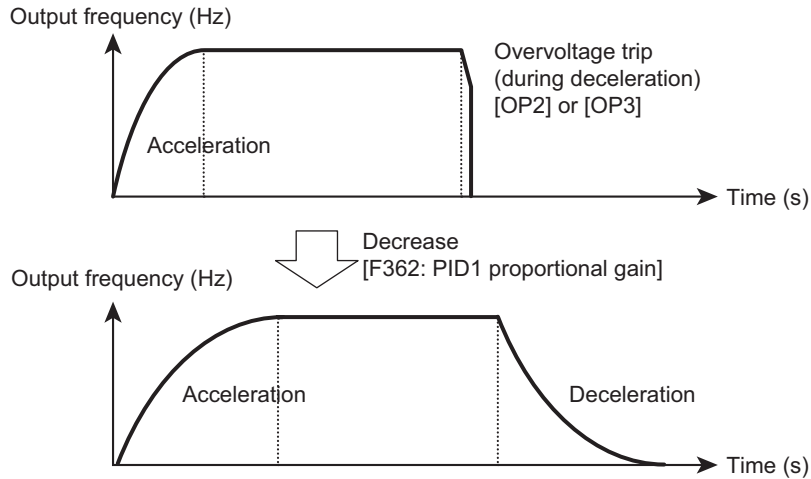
Output frequency (Hz)

Overvoltage trip (during deceleration) [OP2] or [OP3]

Acceleration

Time (s)

Decrease
[F362: PID1 proportional gain]

Output frequency (Hz)

Acceleration

Deceleration

Time (s)